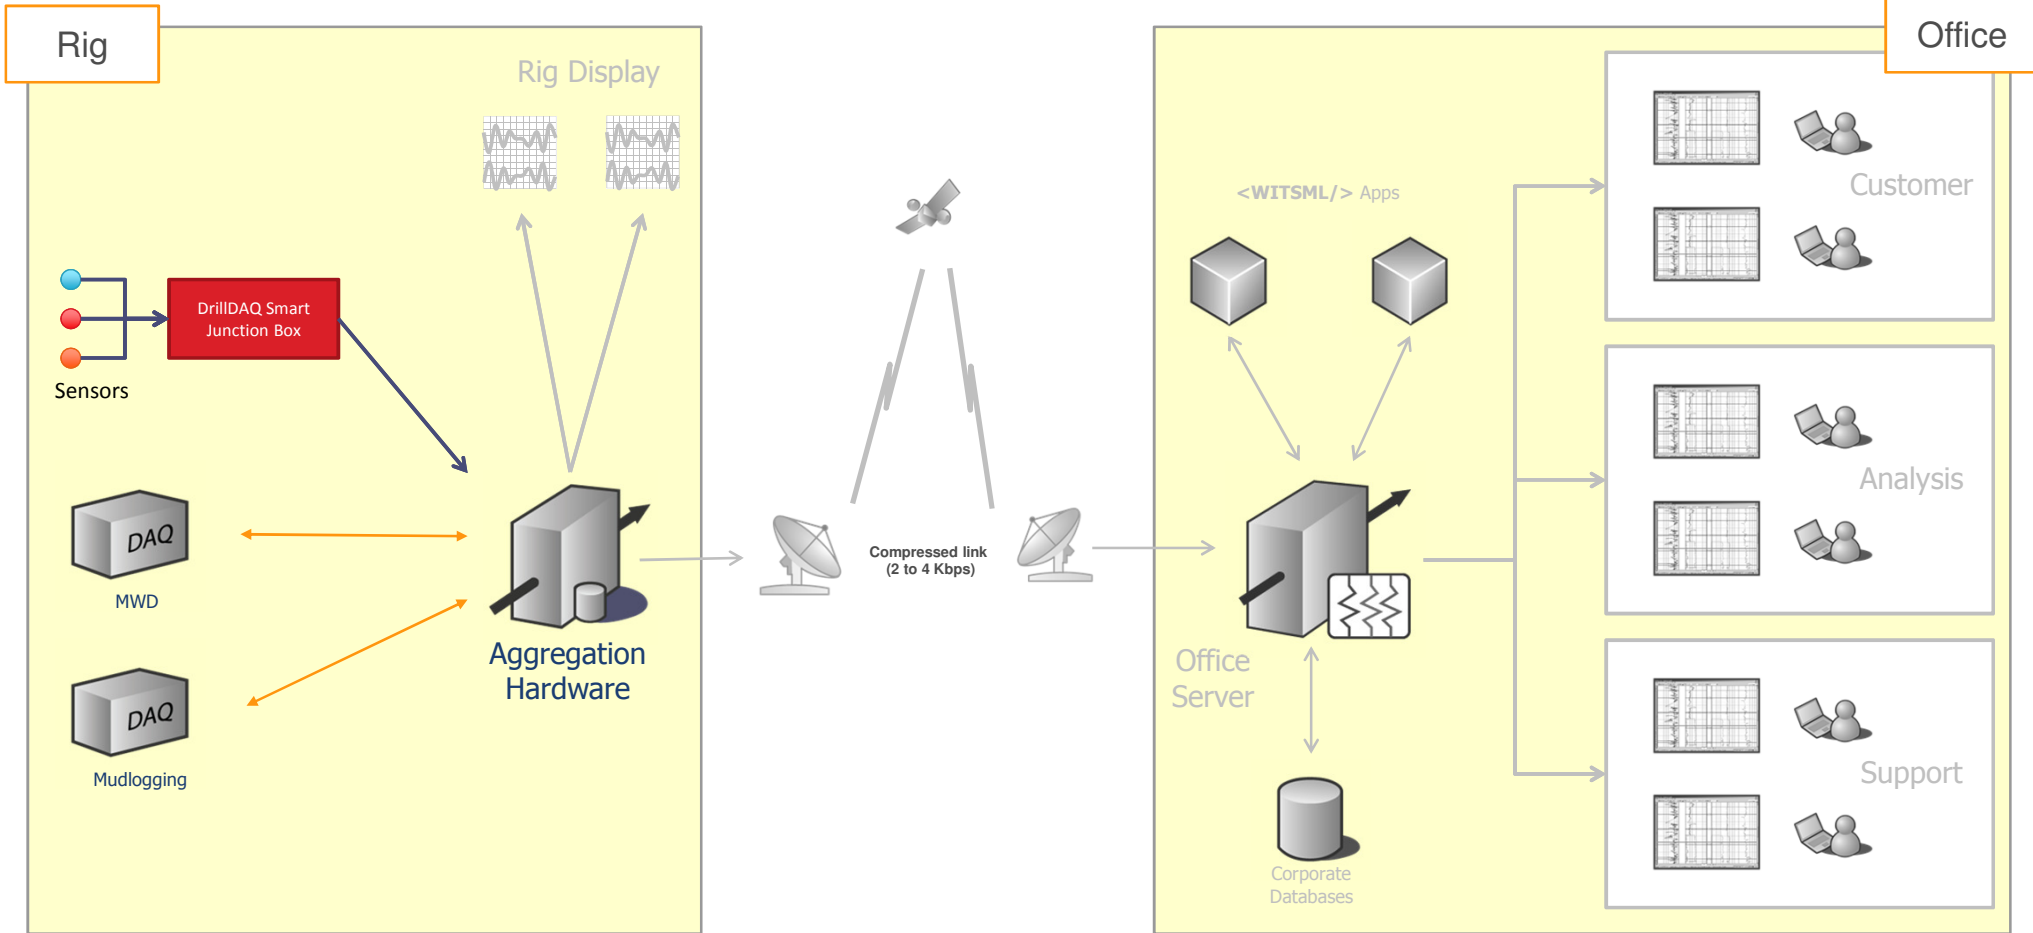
Rig

Rig Display

DrillDAQ Smart Junction Box

Sensors

DAQ

MWD

DAQ

Mudlogging

Aggregation Hardware

Compressed link (2 to 4 Kbps)

Office

<WITSML/> Apps

Office Server

Corporate Databases

Customer

Analysis

Support